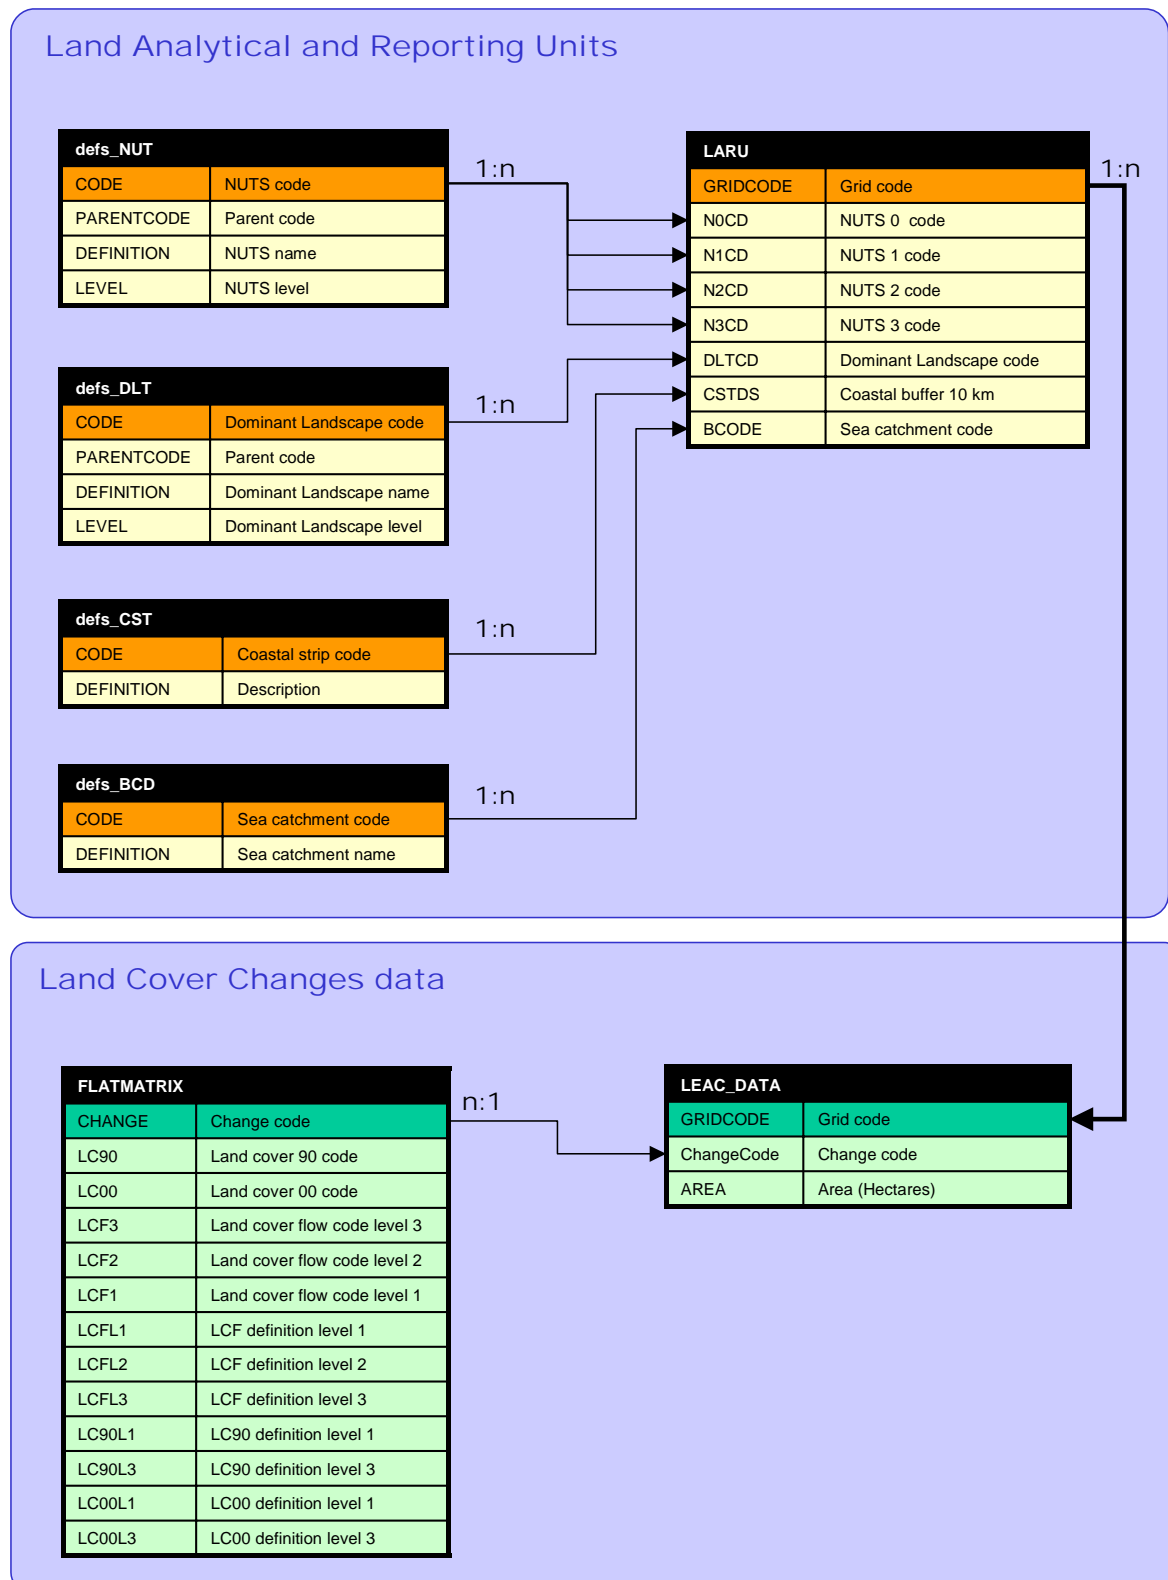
Land Analytical and Reporting Units

| defs_NUT | |
|---|---|
| CODE | NUTS code |
| PARENTCODE | Parent code |
| DEFINITION | NUTS name |
| LEVEL | NUTS level |

1:n

| LARU | |
|---|---|
| GRIDCODE | Grid code |
| N0CD | NUTS 0 code |
| N1CD | NUTS 1 code |
| N2CD | NUTS 2 code |
| N3CD | NUTS 3 code |
| DLTCD | Dominant Landscape code |
| CSTDS | Coastal buffer 10 km |
| BCODE | Sea catchment code |

1:n

| defs_DLT | |
|---|---|
| CODE | Dominant Landscape code |
| PARENTCODE | Parent code |
| DEFINITION | Dominant Landscape name |
| LEVEL | Dominant Landscape level |

1:n

| defs_CST | |
|---|---|
| CODE | Coastal strip code |
| DEFINITION | Description |

1:n

| defs_BCD | |
|---|---|
| CODE | Sea catchment code |
| DEFINITION | Sea catchment name |

1:n

Land Cover Changes data

| FLATMATRIX | |
|---|---|
| CHANGE | Change code |
| LC90 | Land cover 90 code |
| LC00 | Land cover 00 code |
| LCF3 | Land cover flow code level 3 |
| LCF2 | Land cover flow code level 2 |
| LCF1 | Land cover flow code level 1 |
| LCFL1 | LCF definition level 1 |
| LCFL2 | LCF definition level 2 |
| LCFL3 | LCF definition level 3 |
| LC90L1 | LC90 definition level 1 |
| LC90L3 | LC90 definition level 3 |
| LC00L1 | LC00 definition level 1 |
| LC00L3 | LC00 definition level 3 |

n:1

| LEAC_DATA | |
|---|---|
| GRIDCODE | Grid code |
| ChangeCode | Change code |
| AREA | Area (Hectares) |